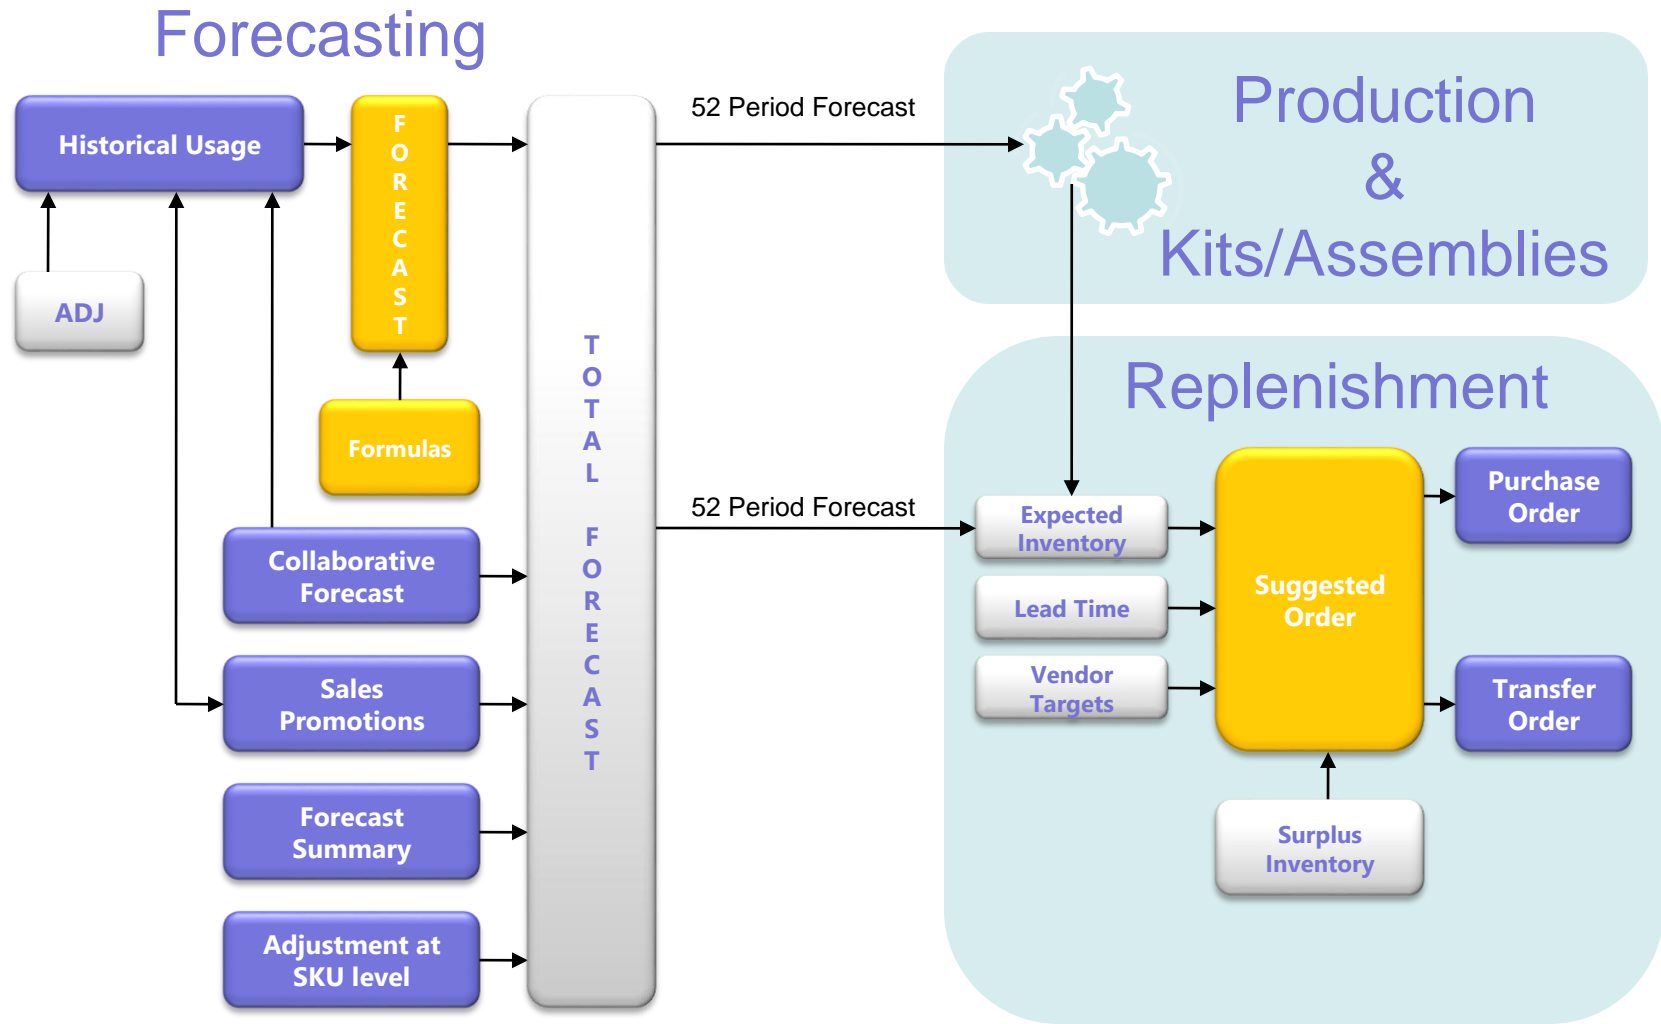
Forecasting

Historical Usage

FORECAST

ADJ

Formulas

Collaborative Forecast

Sales Promotions

Forecast Summary

Adjustment at SKU level

TOTAL FORECAST

52 Period Forecast

52 Period Forecast

Production & Kits/Assemblies

Replenishment

Expected Inventory

Lead Time

Vendor Targets

Suggested Order

Purchase Order

Transfer Order

Surplus Inventory